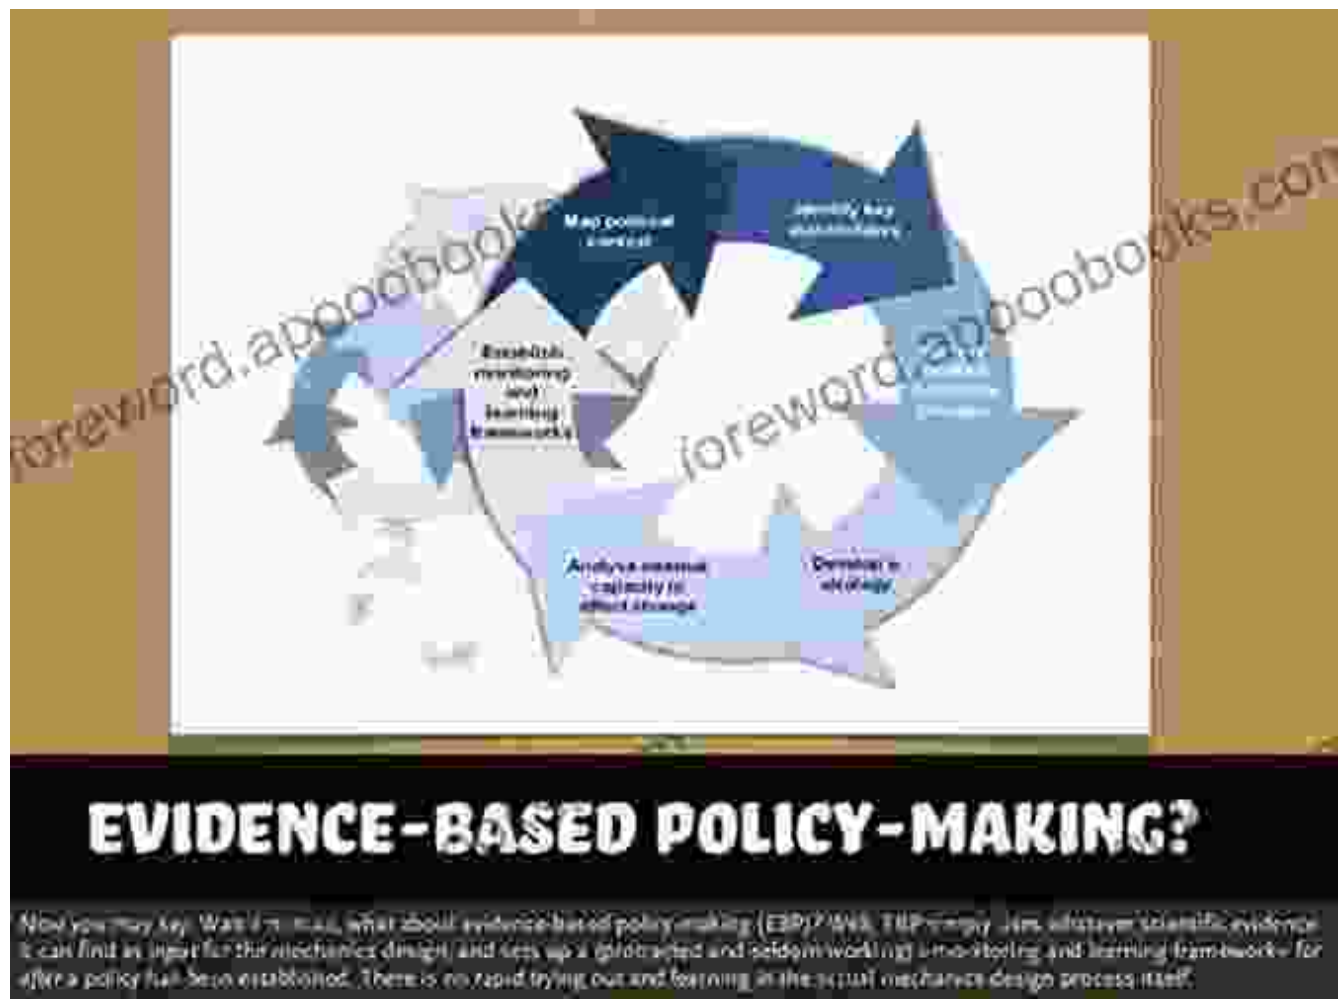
Map political context

Identify key stakeholders

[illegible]

Develop a strategy

Analyse internal capacity to effect change

Establish monitoring and learning frameworks

foreword.apoobooks.com

foreword.apoobooks.com

EVIDENCE-BASED POLICY-MAKING?

Now you may say: Wait I'm mad, what about evidence-based policy-making (EBP)? Well, EBP simply uses whatever scientific evidence it can find as input for the mechanics design, and sets up a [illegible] and seldom working monitoring and learning frameworks for after a policy has been established. There is no rapid trying out and learning in the actual mechanics design process itself.